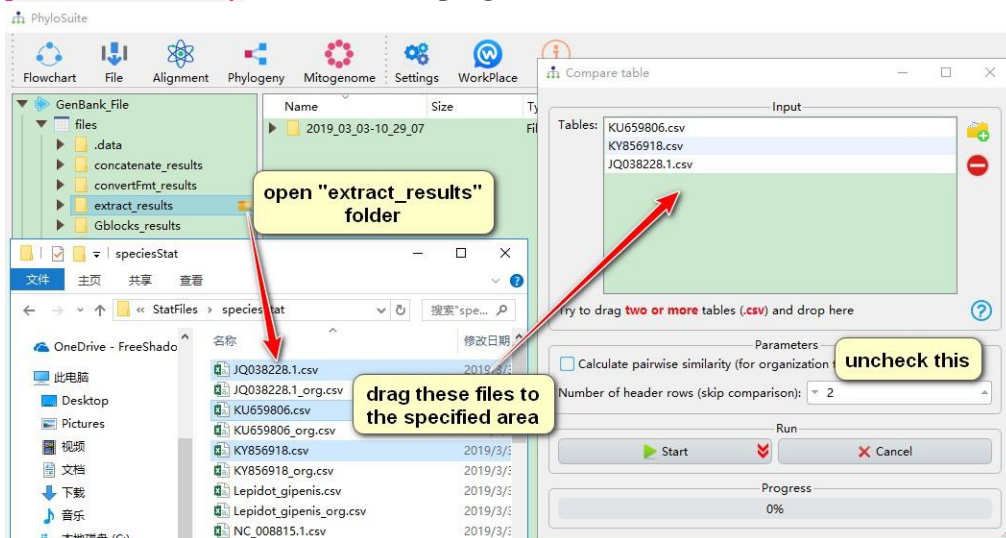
PhyloSuite

Flowchart File Alignment Phylogeny Mitogenome Settings WorkPlace

GenBank_File
files
.data
concatenate_results
convertFmt_results
extract_results
Gblocks_results

Name Size Ty
2019_03_03-10_29_07 Fil

open "extract_results" folder

speciesStat
文件 主页 共享 查看
« StatFiles › speciesStat
搜索"spe...
OneDrive - FreeShado
此电脑
Desktop
Pictures
视频
文档
下载
音乐

名称 修改日期
JQ038228.1.csv 2019/3/3
JQ038228.1_org.csv
KU659806.csv
KU659806_org.csv
KY856918.csv 2019/3/3
KY856918_org.csv 2019/3/3
Lepidot_gipenis.csv 2019/3/3
Lepidot_gipenis_org.csv 2019/3/3
NC_008815.1.csv 2019/3/3

drag these files to the specified area

Compare table
Input
Tables: KU659806.csv
KY856918.csv
JQ038228.1.csv
Try to drag two or more tables (.csv) and drop here
Parameters
Calculate pairwise similarity (for organization
uncheck this
Number of header rows (skip comparison): 2
Run
Start
Cancel
Progress
0%